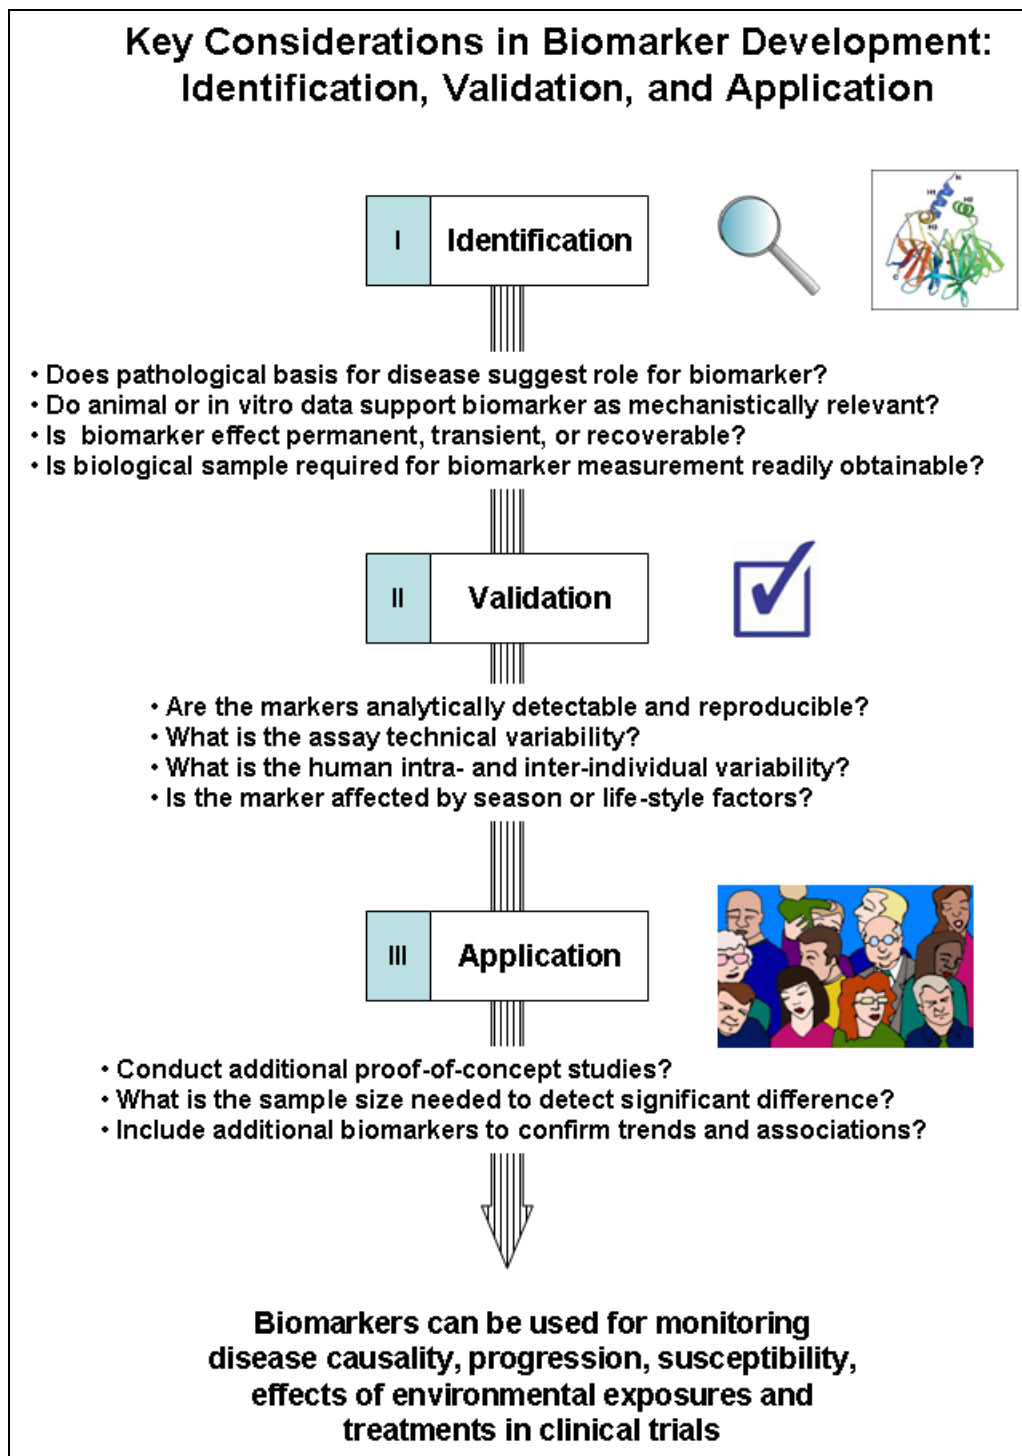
Key Considerations in Biomarker Development: Identification, Validation, and Application

I Identification

• Does pathological basis for disease suggest role for biomarker?
• Do animal or in vitro data support biomarker as mechanistically relevant?
• Is biomarker effect permanent, transient, or recoverable?
• Is biological sample required for biomarker measurement readily obtainable?

II Validation

• Are the markers analytically detectable and reproducible?
• What is the assay technical variability?
• What is the human intra- and inter-individual variability?
• Is the marker affected by season or life-style factors?

III Application

• Conduct additional proof-of-concept studies?
• What is the sample size needed to detect significant difference?
• Include additional biomarkers to confirm trends and associations?

Biomarkers can be used for monitoring disease causality, progression, susceptibility, effects of environmental exposures and treatments in clinical trials